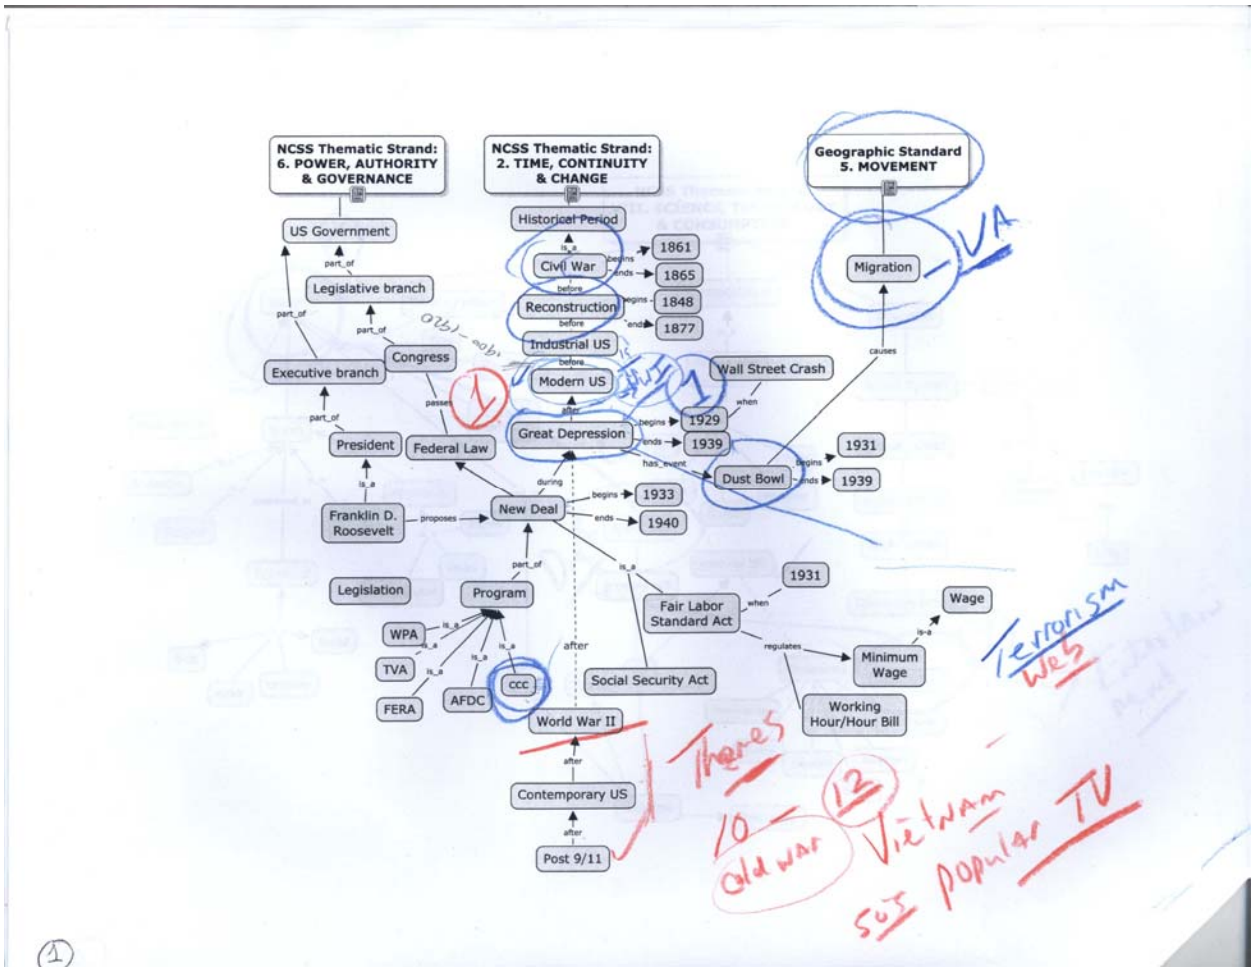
NCSS Thematic Strand: 6. POWER, AUTHORITY & GOVERNANCE

NCSS Thematic Strand: 2. TIME, CONTINUITY & CHANGE

Geographic Standard 5. MOVEMENT

US Government

part_of

Legislative branch

part_of

part_of

Congress

Executive branch

part_of

President

passes

Federal Law

is_a

Franklin D. Roosevelt

proposes

New Deal

Historical Period

is_a

Civil War

begins

1861

ends

1865

before

Reconstruction

begins

1848

before

ends

1877

Industrial US

before

Modern US

after

Great Depression

begins

1929

ends

1939

has_event

Dust Bowl

begins

1931

ends

1939

Wall Street Crash

when

Migration

causes

VA

1900 - 1920

1

1

during

begins

1933

ends

1940

part_of

Legislation

Program

is_a

WPA

is_a

TVA

is_a

is_a

is_a

FERA

AFDC

CCC

after

World War II

after

Contemporary US

after

Post 9/11

is_a

Fair Labor Standard Act

when

1931

regulates

Minimum Wage

is-a

Wage

Social Security Act

Working Hour/Hour Bill

Terrorism

Web

There's

10 - 12

Cold war

Vietnam

SUS popular TV

1